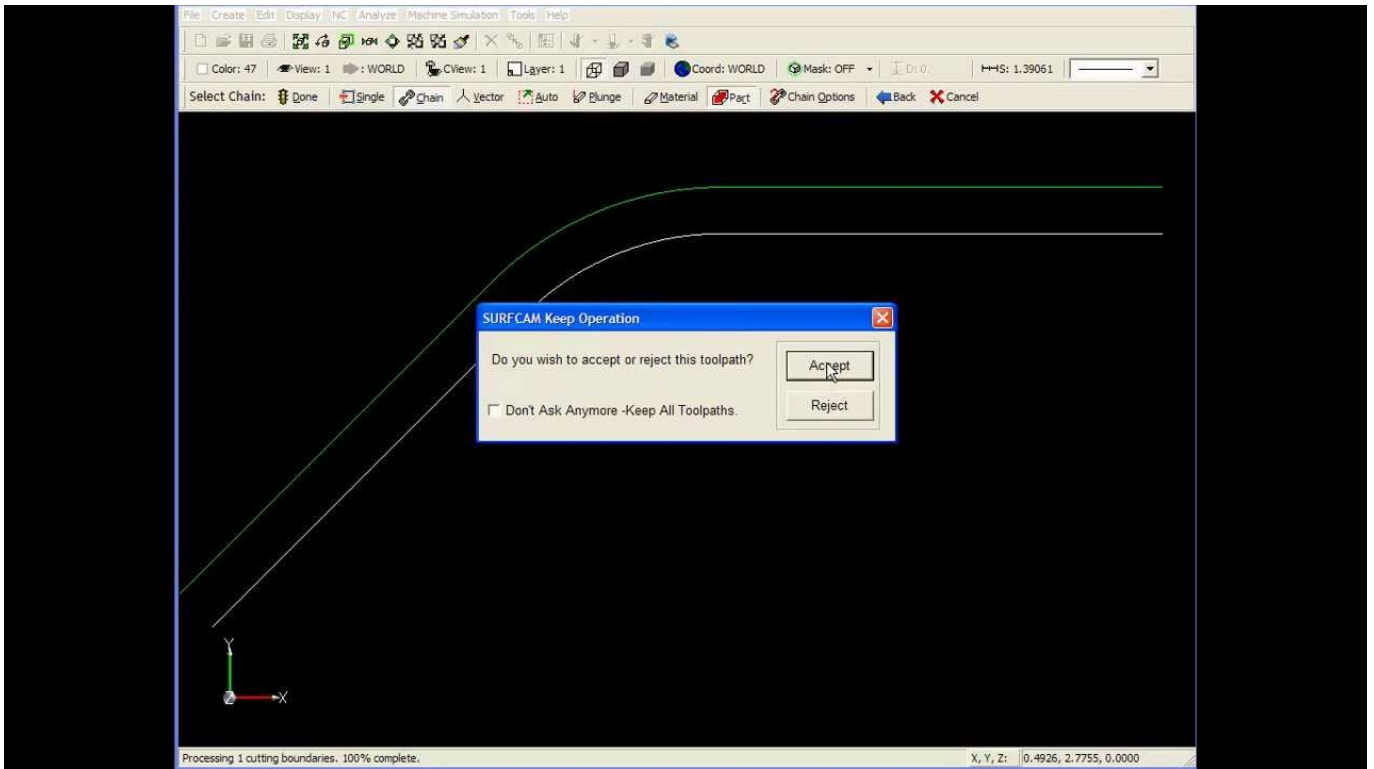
File Create Edit Display NC Analyze Machine Simulation Tools Help

Color: 47 View: 1 : WORLD CView: 1 Layer: 1 Coord: WORLD Mask: OFF D: 0. S: 1.39061

Select Chain: Done Single Chain Vector Auto Plunge Material Part Chain Options Back Cancel

SURFCAM Keep Operation

Do you wish to accept or reject this toolpath?

Accept

Reject

Don't Ask Anymore -Keep All Toolpaths.

Y

X

Processing 1 cutting boundaries. 100% complete.

X, Y, Z: 0.4926, 2.7755, 0.0000